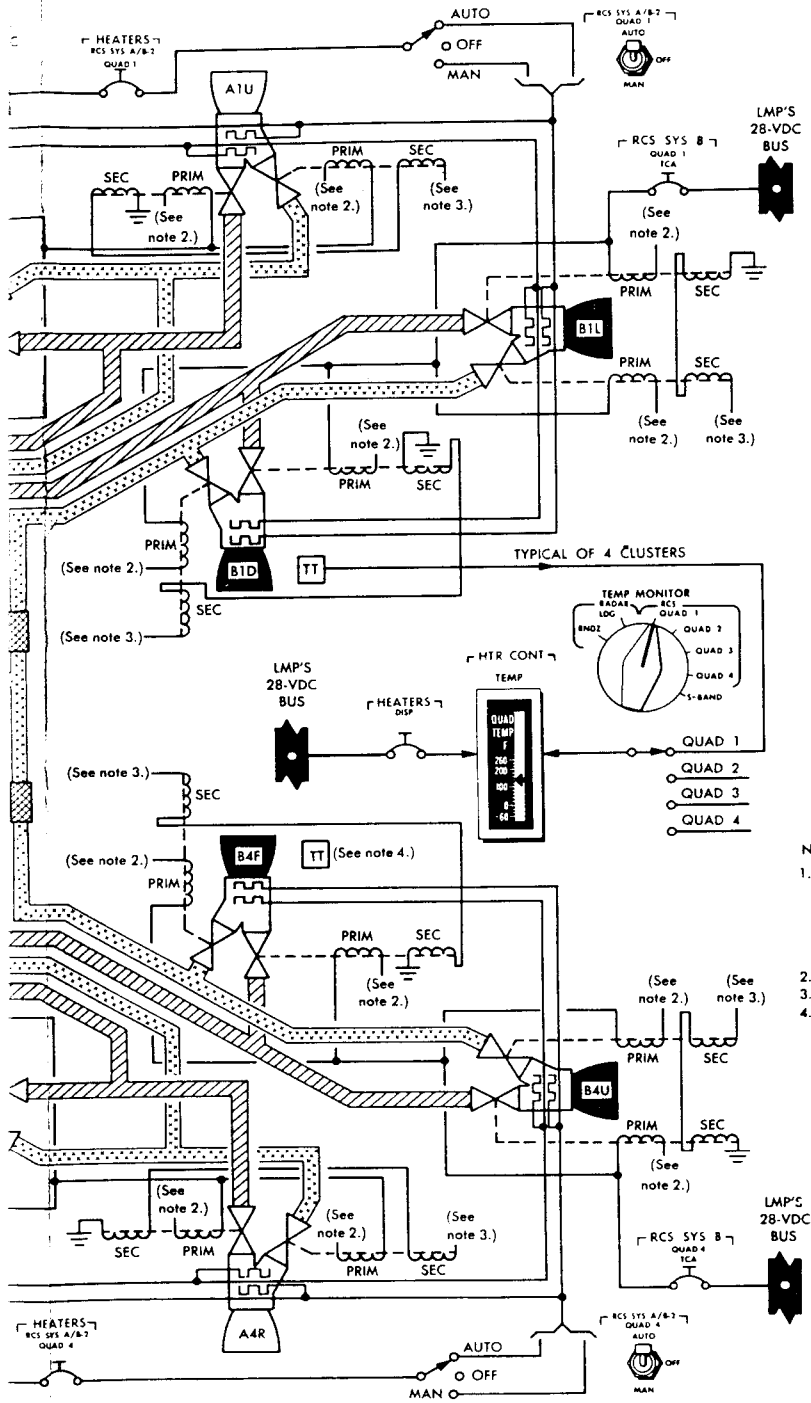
HEATERS
RCS SYS A/B-2
QUAD 1

AUTO
OFF
MAN

RCS SYS A/B-2
QUAD 1
AUTO
OFF
MAN

A1U

LMP'S
28-VDC
BUS

RCS SYS B
QUAD 1
TCA

SEC
PRIM
(See note 2.)

PRIM
SEC
(See note 2.)
(See note 3.)

(See note 2.)
PRIM
SEC

B1L

PRIM
SEC
(See note 2.)
(See note 3.)

(See note 2.)
PRIM
SEC

PRIM
(See note 2.)
B1D
TT
SEC
(See note 3.)

TYPICAL OF 4 CLUSTERS

TEMP MONITOR
RADAR
LDG
RCS
QUAD 1
RNDZ
QUAD 2
QUAD 3
QUAD 4
S-BAND

HTR CONT
TEMP

LMP'S
28-VDC
BUS

HEATERS
DISP

QUAD
TEMP
F
260
200
100
0
-60

QUAD 1
QUAD 2
QUAD 3
QUAD 4

(See note 3.)
SEC

(See note 2.)
PRIM

B4F
TT (See note 4.)

PRIM
SEC
(See note 2.)

N
1.

2.
3.
4.

(See note 2.)
(See note 3.)
PRIM
SEC

B4U

PRIM
SEC
(See note 2.)

(See note 2.)
SEC
PRIM

(See note 2.)
PRIM
(See note 3.)
SEC

LMP'S
28-VDC
BUS

RCS SYS B
QUAD 4
TCA

A4R

HEATERS
RCS SYS A/B-2
QUAD 4

AUTO
OFF
MAN

RCS SYS A/B-2
QUAD 4
AUTO
OFF
MAN